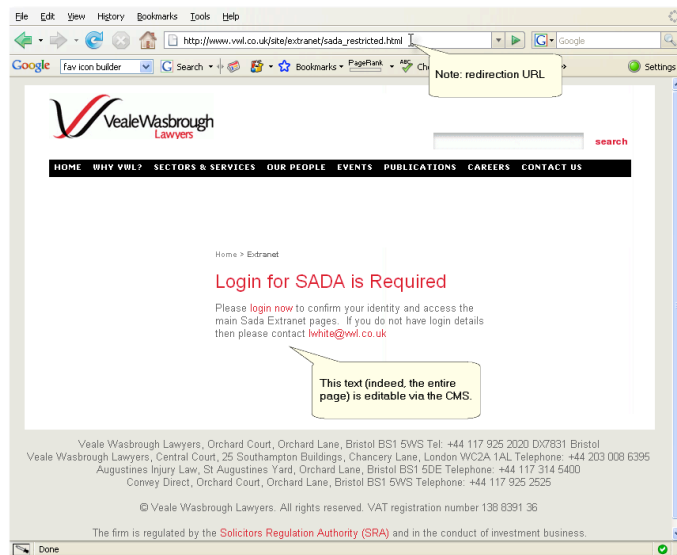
File Edit View History Bookmarks Tools Help

http://www.vwl.co.uk/site/extranet/sada_restricted.html

Google

Google fav icon builder Search Bookmarks PageRank Che

Settings

Note: redirection URL

VealeWasbrough Lawyers

search

HOME WHY VWL? SECTORS & SERVICES OUR PEOPLE EVENTS PUBLICATIONS CAREERS CONTACT US

Home > Extranet

Login for SADA is Required

Please login now to confirm your identity and access the main Sada Extranet pages. If you do not have login details then please contact lwhite@vwl.co.uk

This text (indeed, the entire page) is editable via the CMS.

Veale Wasbrough Lawyers, Orchard Court, Orchard Lane, Bristol BS1 5WS Tel: +44 117 925 2020 DX7831 Bristol
Veale Wasbrough Lawyers, Central Court, 25 Southampton Buildings, Chancery Lane, London WC2A 1AL Telephone: +44 203 008 6395
Augustines Injury Law, St Augustines Yard, Orchard Lane, Bristol BS1 5DE Telephone: +44 117 314 5400
Convey Direct, Orchard Court, Orchard Lane, Bristol BS1 5WS Telephone: +44 117 925 2525

© Veale Wasbrough Lawyers. All rights reserved. VAT registration number 138 8391 36

The firm is regulated by the Solicitors Regulation Authority (SRA) and in the conduct of investment business.

Done